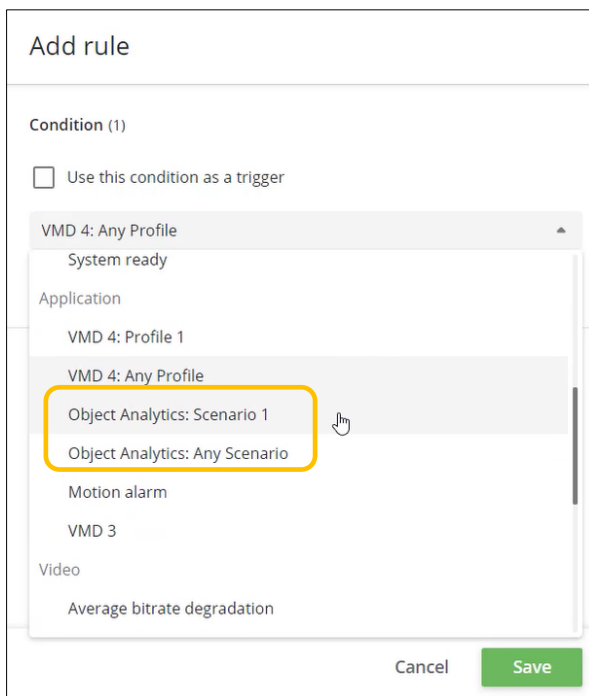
Add rule

Condition (1)

Use this condition as a trigger

VMD 4: Any Profile

System ready

Application

VMD 4: Profile 1

VMD 4: Any Profile

Object Analytics: Scenario 1

Object Analytics: Any Scenario

Motion alarm

VMD 3

Video

Average bitrate degradation

Cancel

Save